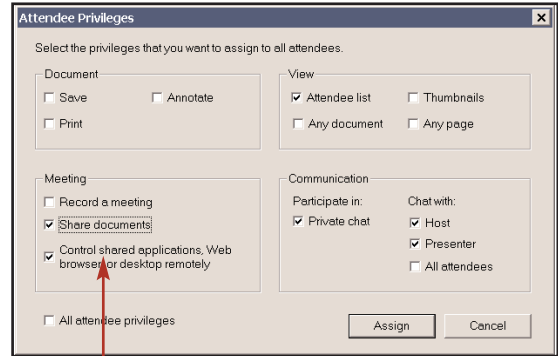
Attendee Privileges

Select the privileges that you want to assign to all attendees.

Document
☐ Save
☐ Annotate
☐ Print

View
☑ Attendee list
☐ Thumbnails
☐ Any document
☐ Any page

Meeting
☐ Record a meeting
☑ Share documents
☑ Control shared applications, Web browser, or desktop remotely

Communication
Participate in:
☑ Private chat
Chat with:
☑ Host
☑ Presenter
☐ All attendees

☐ All attendee privileges

Assign
Cancel